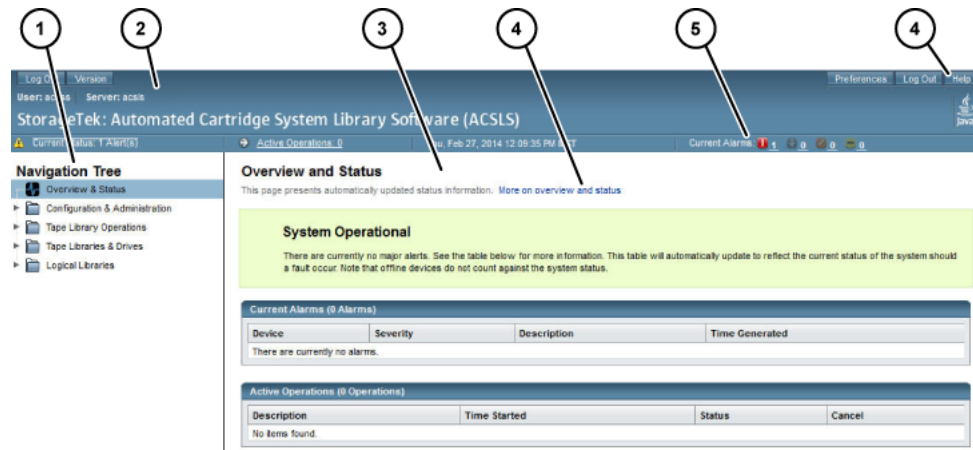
1

2

3

4

5

4

Log Out Version

User: acsls Server: acsls

Preferences Log Out Help

StorageTek: Automated Cartridge System Library Software (ACSLS)

Current Status: 1 Alert(s)

Active Operations: 0

Thu, Feb 27, 2014 12:09:35 PM MST

Current Alarms: 1 0 0 0

Navigation Tree

Overview & Status

Configuration & Administration

Tape Library Operations

Tape Libraries & Drives

Logical Libraries

Overview and Status

This page presents automatically updated status information. More on overview and status

System Operational

There are currently no major alerts. See the table below for more information. This table will automatically update to reflect the current status of the system should a fault occur. Note that offline devices do not count against the system status.

Current Alarms (0 Alarms)

| Device | Severity | Description | Time Generated |
|---|---|---|---|
| There are currently no alarms. | | | |

Active Operations (0 Operations)

| Description | Time Started | Status | Cancel |
|---|---|---|---|
| No items found. | | | |